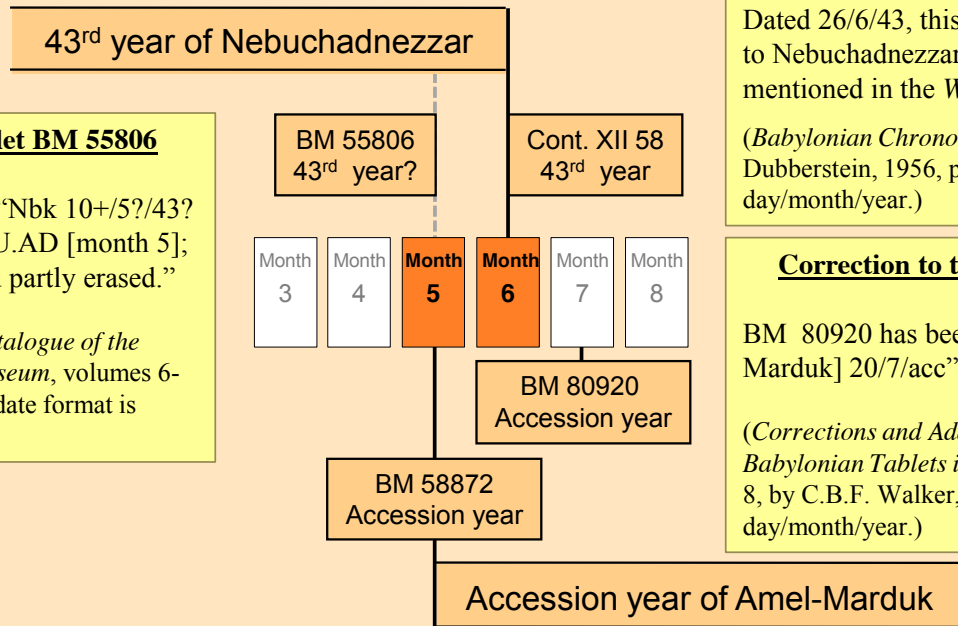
43$^{rd}$ year of Nebuchadnezzar

let BM 55806

'Nbk 10+/5?/43? U.AD [month 5]; partly erased."

talogue of the seum, volumes 6- date format is

BM 55806
43$^{rd}$ year?

Cont. XII 58
43$^{rd}$ year

Month 3

Month 4

Month 5

Month 6

Month 7

Month 8

BM 80920
Accession year

BM 58872
Accession year

Dated 26/6/43, this to Nebuchadnezzar mentioned in the W

(Babylonian Chrono Dubberstein, 1956, p day/month/year.)

Correction to t

BM 80920 has bee Marduk] 20/7/acc"

(Corrections and Ad Babylonian Tablets i 8, by C.B.F. Walker, day/month/year.)

Accession year of Amel-Marduk